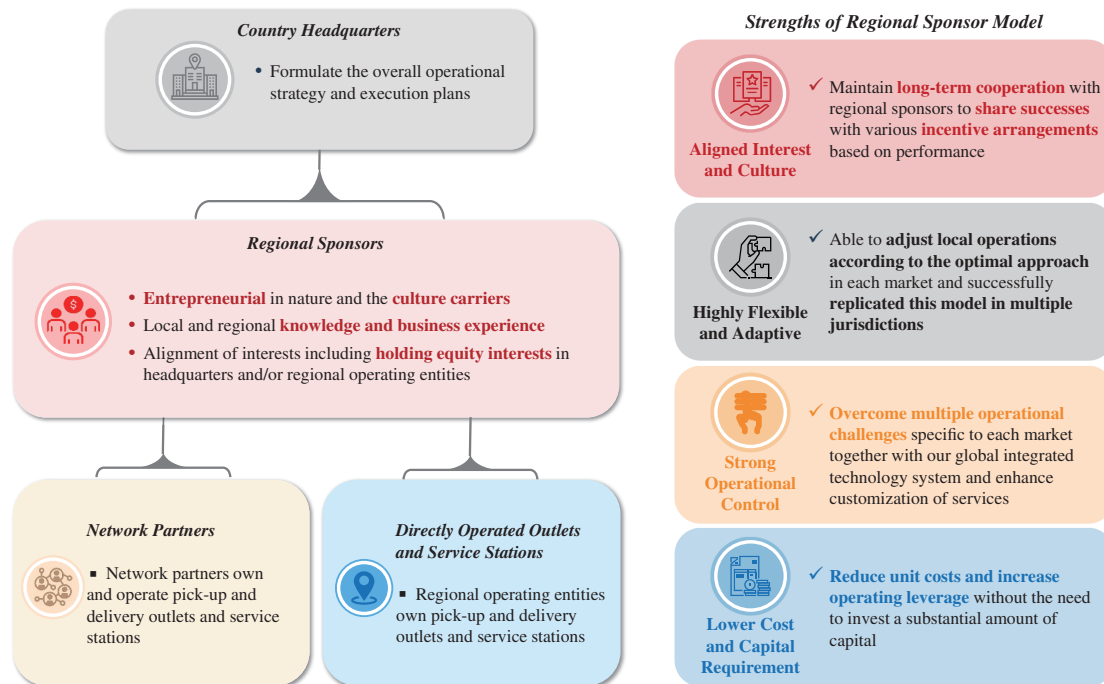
Country Headquarters

• Formulate the overall operational strategy and execution plans

Regional Sponsors

• Entrepreneurial in nature and the culture carriers
• Local and regional knowledge and business experience
• Alignment of interests including holding equity interests in headquarters and/or regional operating entities

Network Partners

▪ Network partners own and operate pick-up and delivery outlets and service stations

Directly Operated Outlets and Service Stations

▪ Regional operating entities own pick-up and delivery outlets and service stations

Strengths of Regional Sponsor Model

Aligned Interest and Culture

✓ Maintain long-term cooperation with regional sponsors to share successes with various incentive arrangements based on performance

Highly Flexible and Adaptive

✓ Able to adjust local operations according to the optimal approach in each market and successfully replicated this model in multiple jurisdictions

Strong Operational Control

✓ Overcome multiple operational challenges specific to each market together with our global integrated technology system and enhance customization of services

Lower Cost and Capital Requirement

✓ Reduce unit costs and increase operating leverage without the need to invest a substantial amount of capital